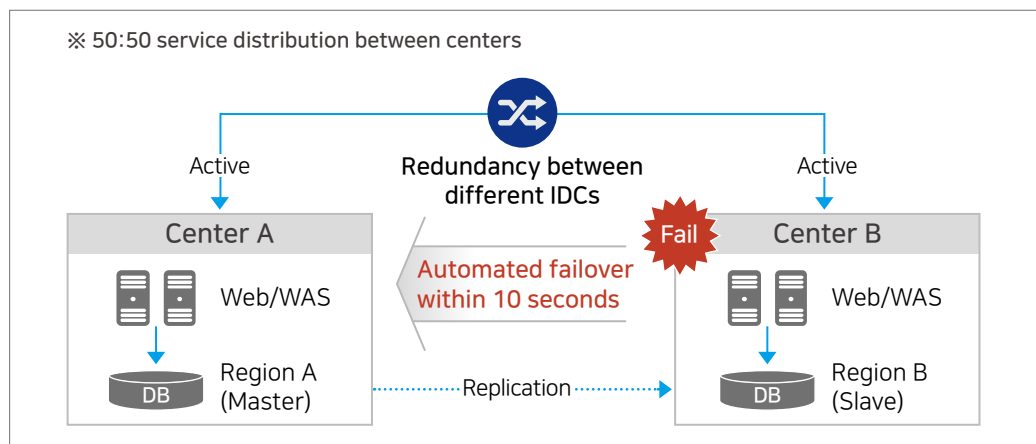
※ 50:50 service distribution between centers

Active

Redundancy between different IDCs

Active

Center A

Fail

Center B

Automated failover within 10 seconds

Web/WAS

Web/WAS

DB

Region A (Master)

Replication

DB

Region B (Slave)